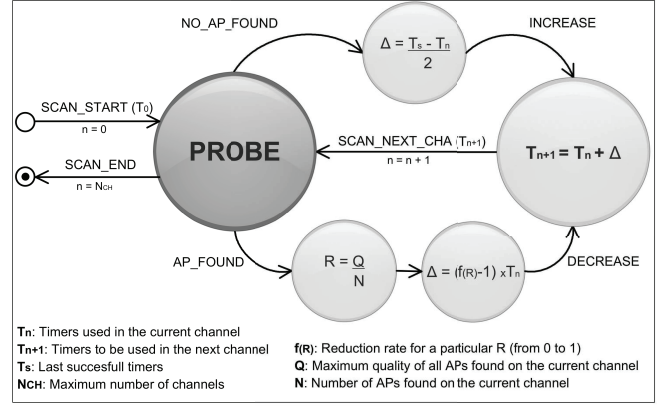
NO_AP_FOUND

$\Delta = \frac{T_s - T_n}{2}$

INCREASE

SCAN_START ($T_0$)

n = 0

SCAN_END

n = $N_{CH}$

PROBE

SCAN_NEXT_CHA ($T_{n+1}$)

n = n + 1

$T_{n+1} = T_n + \Delta$

AP_FOUND

$R = \frac{Q}{N}$

$\Delta = (f(R)-1) \times T_n$

DECREASE

$T_n$: Timers used in the current channel
$T_{n+1}$: Timers to be used in the next channel
$T_s$: Last succesfull timers
$N_{CH}$: Maximum number of channels

f(R): Reduction rate for a particular R (from 0 to 1)
Q: Maximum quality of all APs found on the current channel
N: Number of APs found on the current channel